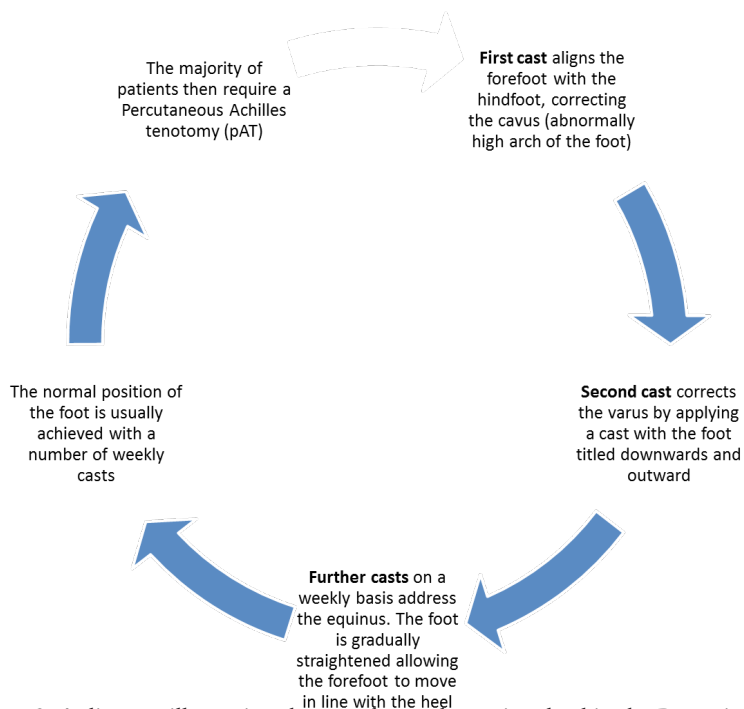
First cast aligns the forefoot with the hindfoot, correcting the cavus (abnormally high arch of the foot)

Second cast corrects the varus by applying a cast with the foot titled downwards and outward

Further casts on a weekly basis address the equinus. The foot is gradually straightened allowing the forefoot to move in line with the heel

The normal position of the foot is usually achieved with a number of weekly casts

The majority of patients then require a Percutaneous Achilles tenotomy (pAT)

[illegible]